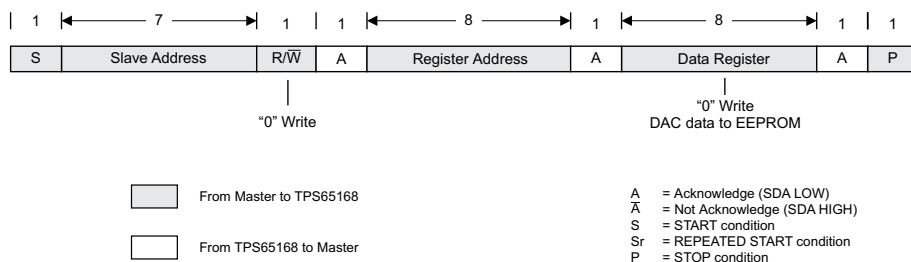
| 1 | 7 | 1 | 1 | 8 | 1 | 8 | 1 | 1 |
|---|---|---|---|---|---|---|---|---|
| S | Slave Address | R/$\overline{W}$ | A | Register Address | A | Data Register | A | P |

"0" Write

"0" Write
DAC data to EEPROM

From Master to TPS65168

From TPS65168 to Master

A = Acknowledge (SDA LOW)
$\overline{A}$ = Not Acknowledge (SDA HIGH)
S = START condition
Sr = REPEATED START condition
P = STOP condition